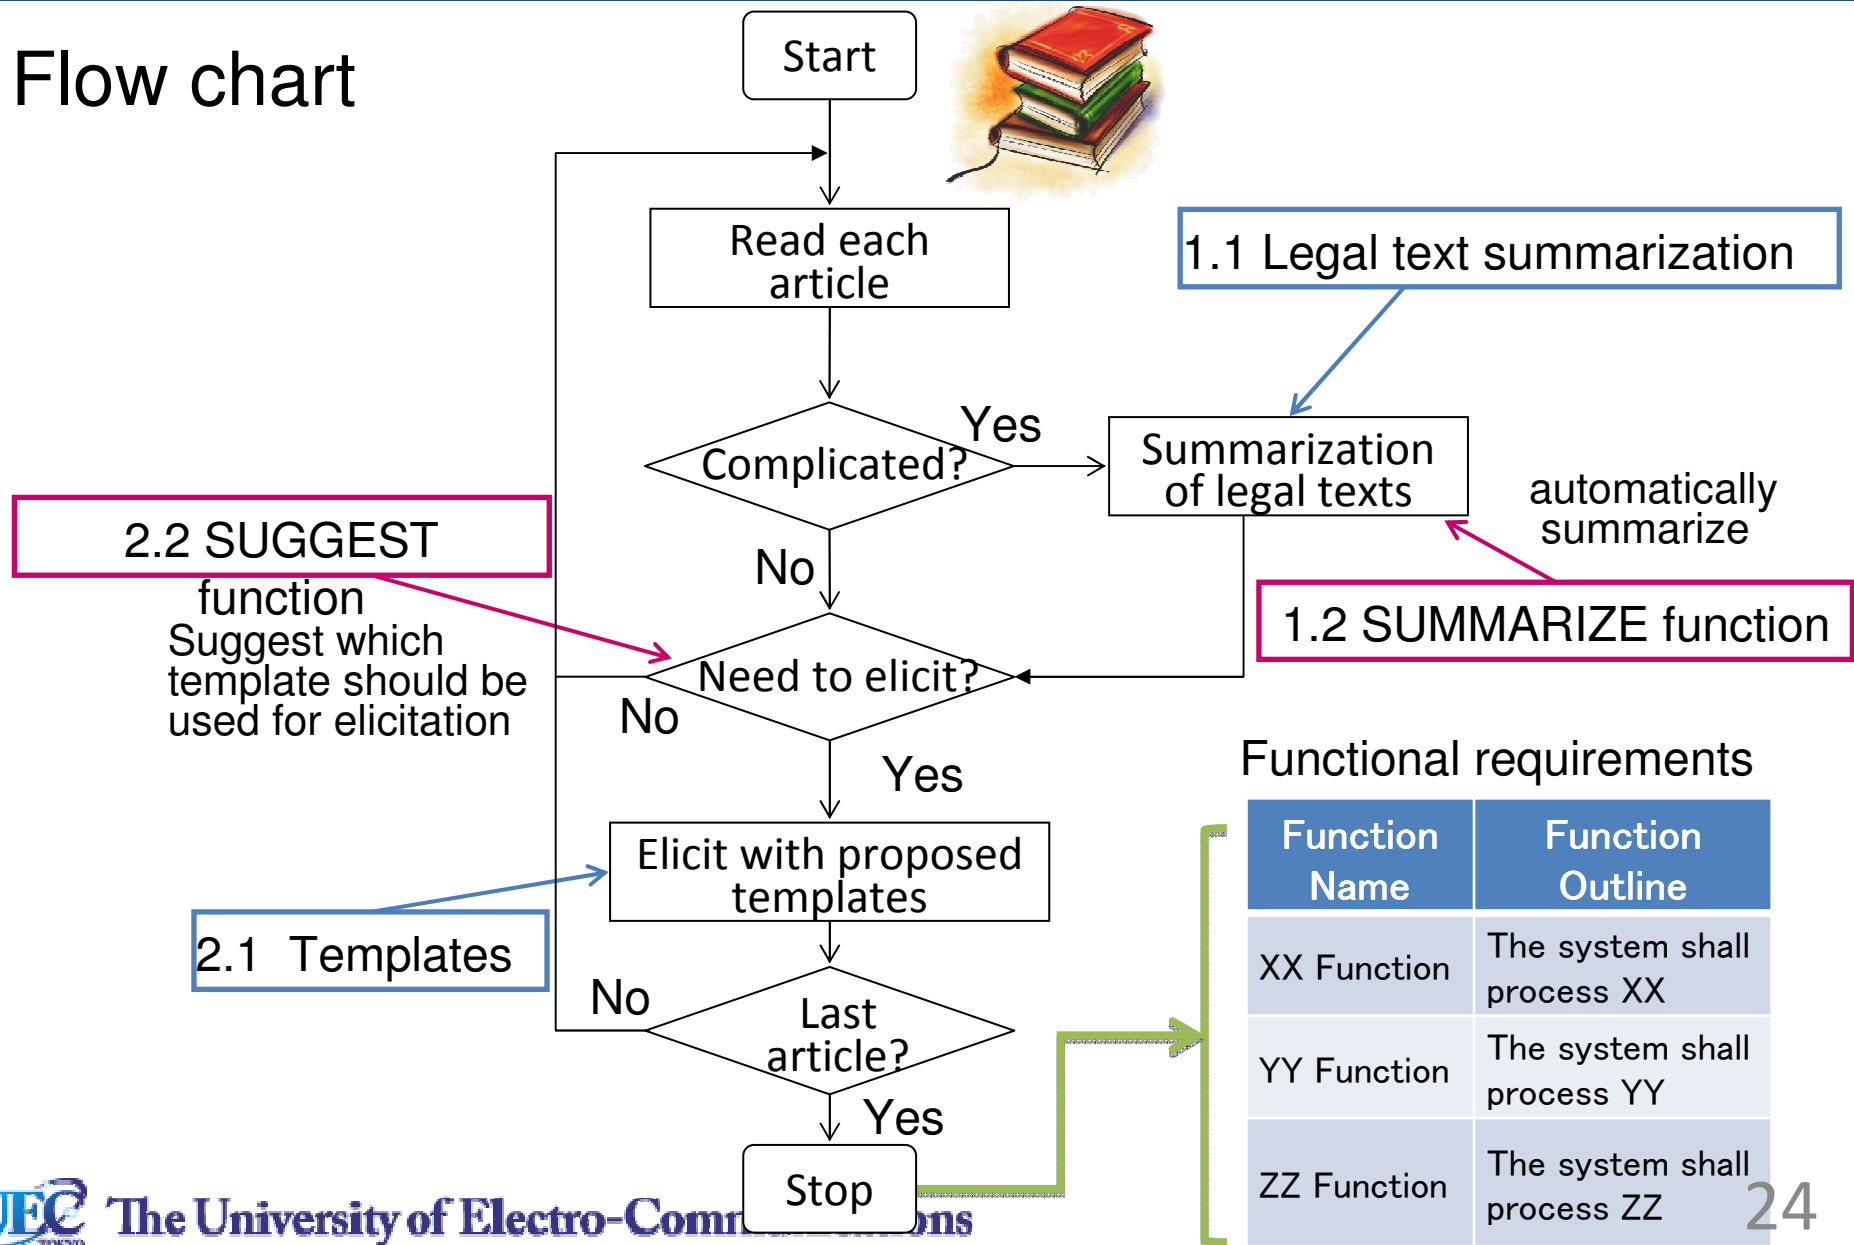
Flow chart

Start

Read each article

Complicated?

Yes

Summarization of legal texts

1.1 Legal text summarization

automatically summarize

1.2 SUMMARIZE function

No

2.2 SUGGEST function
Suggest which template should be used for elicitation

Need to elicit?

No

Yes

Elicit with proposed templates

2.1 Templates

No

Last article?

Yes

Stop

Functional requirements

| Function Name | Function Outline |
|---|---|
| XX Function | The system shall process XX |
| YY Function | The system shall process YY |
| ZZ Function | The system shall process ZZ |

UEC The University of Electro-Comm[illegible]ons

24